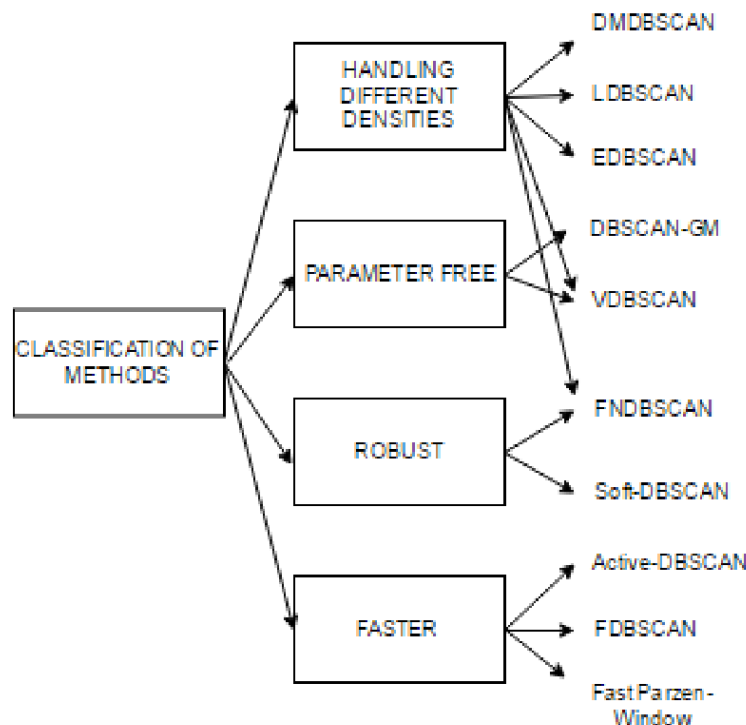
CLASSIFICATION OF METHODS

HANDLING DIFFERENT DENSITIES

PARAMETER FREE

ROBUST

FASTER

DMDBSCAN

LDBSCAN

EDBSCAN

DBSCAN-GM

VDBSCAN

FNDBSCAN

Soft-DBSCAN

Active-DBSCAN

FDBSCAN

Fast Parzen-Window